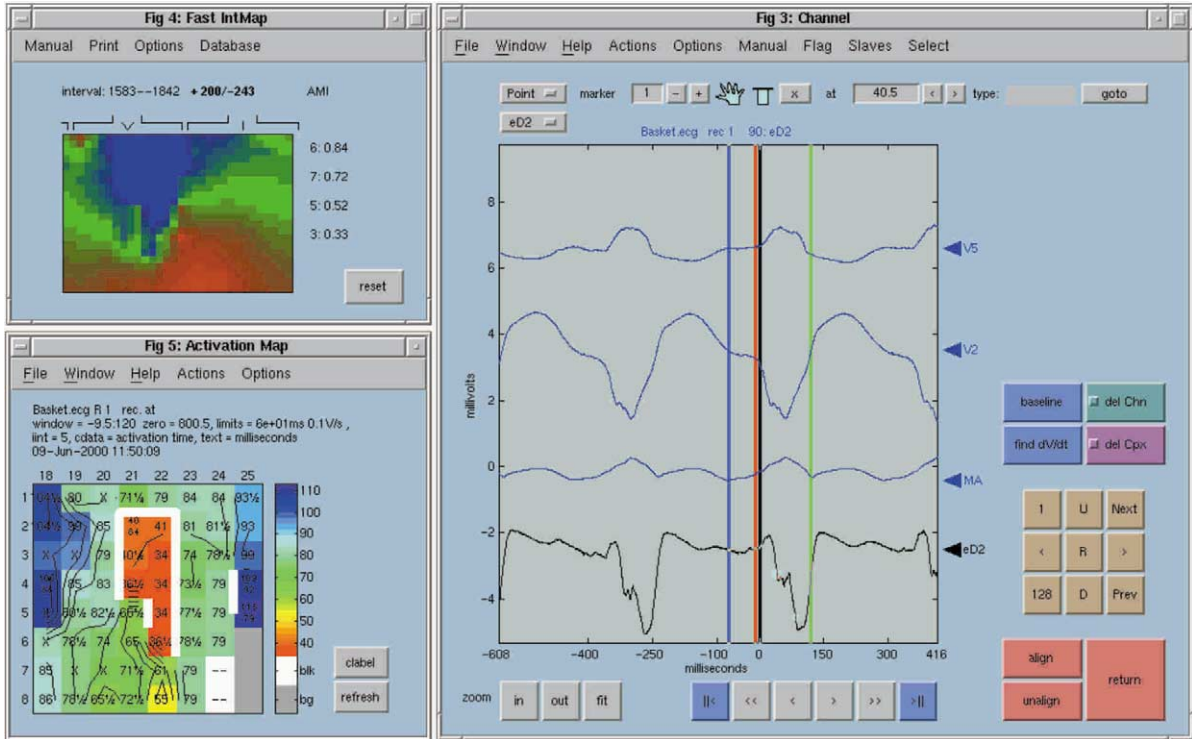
Fig 4: Fast IntMap

Manual Print Options Database

interval: 1583--1842 + 200/-243 AMI

6: 0.84
7: 0.72
5: 0.52
3: 0.33

reset

Fig 5: Activation Map

File Window Help Actions Options

Basket.ecg R 1 rec. at
window = -9.5:120 zero = 800.5, limits = 6e+01ms 0.1V/s ,
iint = 5, cdata = activation time, text = milliseconds
09-Jun-2000 11:50:09

| | 18 | 19 | 20 | 21 | 22 | 23 | 24 | 25 |
|---|---|---|---|---|---|---|---|---|
| 1 | 104½ | 80 | X | 71¼ | 79 | 84 | 84 | 93½ |
| 2 | 104½ | 99 | 85 | | 41 | 81 | 81¼ | 93 |
| 3 | X | X | 79 | 40½ | 34 | 74 | 78¼ | 99 |
| 4 | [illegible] | 85 | 83 | 36¼ | 34 | 73¼ | 79 | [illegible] |
| 5 | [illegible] | 80¼ | 82¼ | 66¼ | 34 | 77¼ | 79 | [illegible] |
| 6 | X | 78¼ | 74 | 65 | 36¼ | 78¼ | 79 | |
| 7 | 85 | X | X | 71¼ | 61 | 79 | -- | |
| 8 | 86 | 78¼ | 65¼ | 72¼ | 53 | 79 | -- | |

110
100
90
80
70
60
50
40
blk
bg

clabel
refresh

Fig 3: Channel

File Window Help Actions Options Manual Flag Slaves Select

Point marker 1 - + x at 40.5 < > type: goto

eD2

Basket.ecg rec 1 90: eD2

8
6
4
2
0
-2
-4

millivolts

V5
V2
MA
eD2

-608 -400 -250 0 150 300 416
milliseconds

baseline
del Chn
find dV/dt
del Cpx

1 U Next
< R >
128 D Prev

align
unalign
return

zoom in out fit

|< << < > >> >|